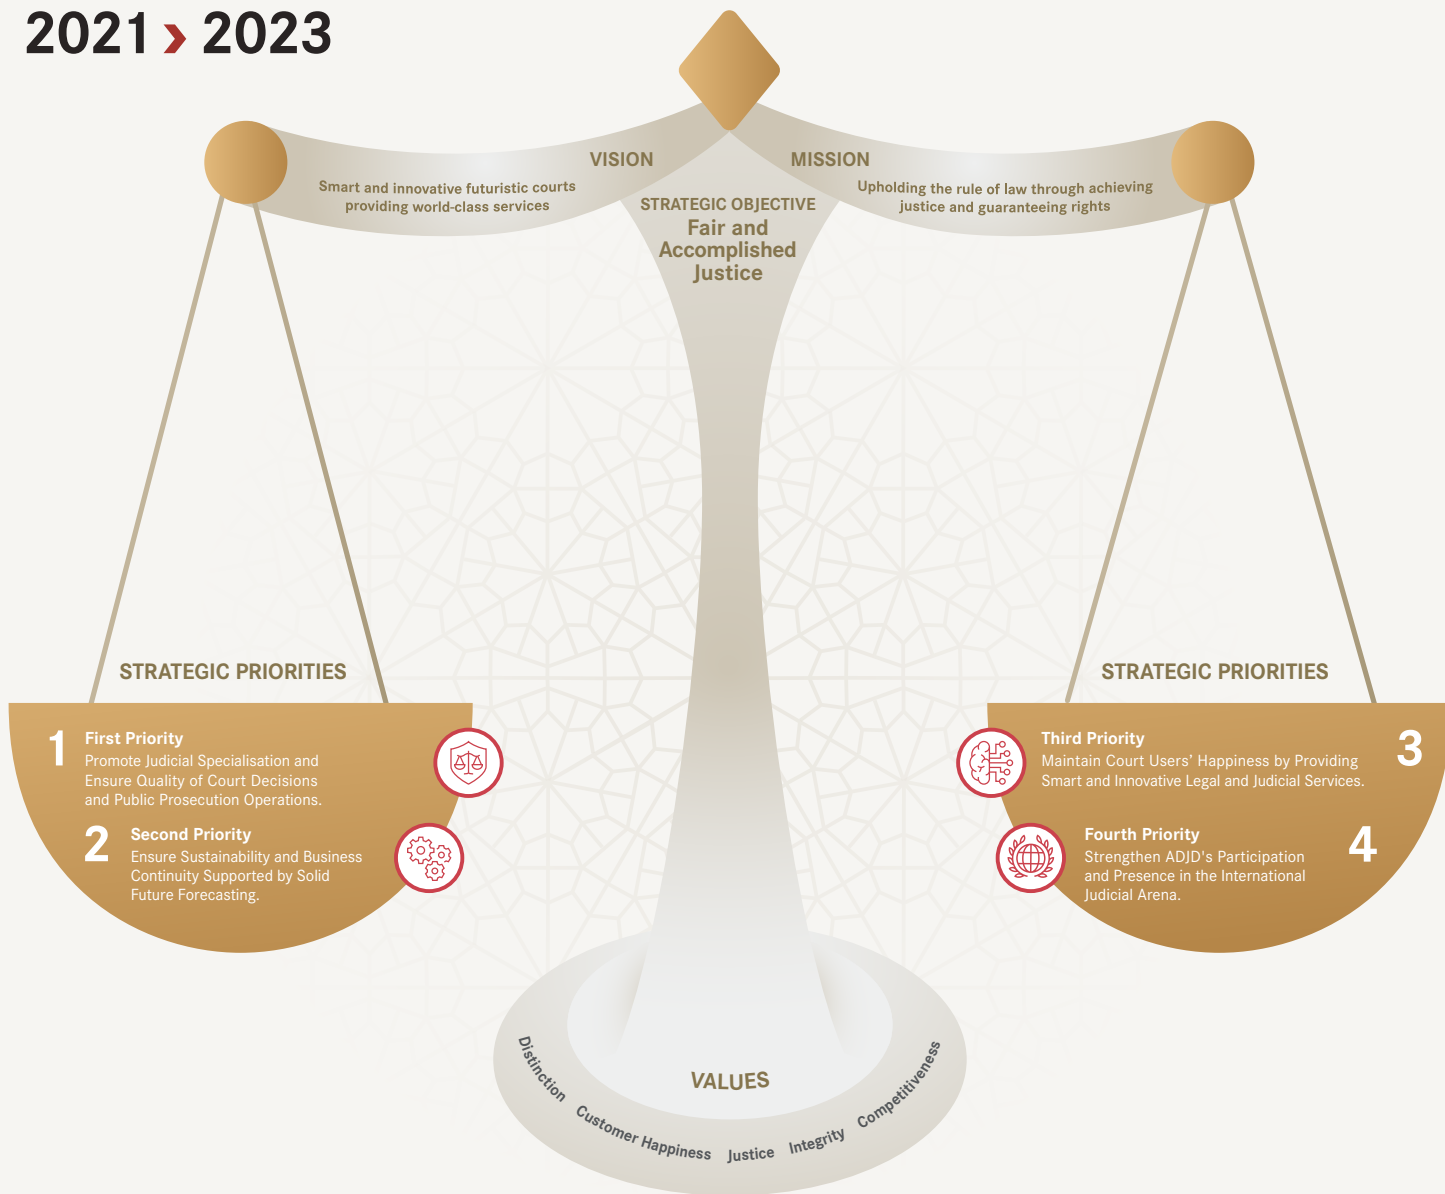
2021 › 2023

VISION
Smart and innovative futuristic courts providing world-class services

MISSION
Upholding the rule of law through achieving justice and guaranteeing rights

STRATEGIC OBJECTIVE
Fair and Accomplished Justice

STRATEGIC PRIORITIES

1 First Priority
Promote Judicial Specialisation and Ensure Quality of Court Decisions and Public Prosecution Operations.

2 Second Priority
Ensure Sustainability and Business Continuity Supported by Solid Future Forecasting.

STRATEGIC PRIORITIES

Third Priority 3
Maintain Court Users' Happiness by Providing Smart and Innovative Legal and Judicial Services.

Fourth Priority 4
Strengthen ADJD's Participation and Presence in the International Judicial Arena.

VALUES
Distinction Customer Happiness Justice Integrity Competitiveness